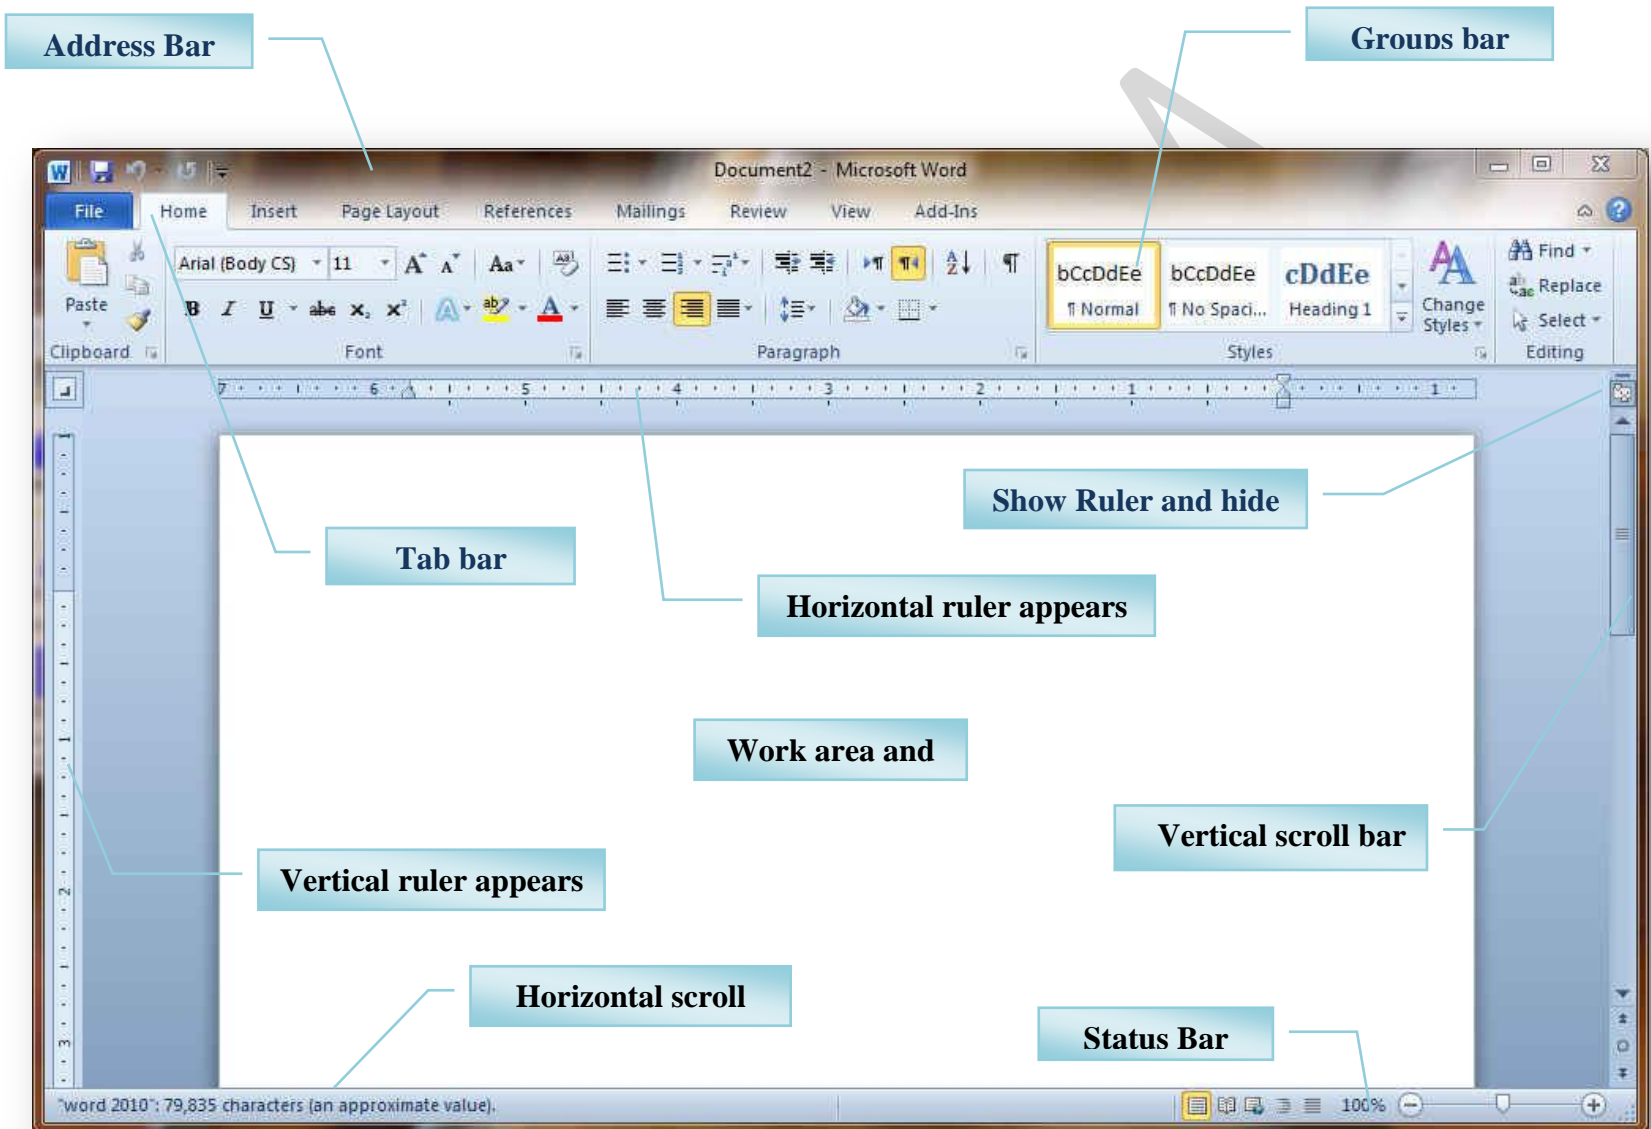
Address Bar

Groups bar

Document2 - Microsoft Word

File | Home | Insert | Page Layout | References | Mailings | Review | View | Add-Ins

Paste

Clipboard

Arial (Body CS) | 11

Font

Paragraph

bCcDdEe ¶ Normal | bCcDdEe ¶ No Spaci... | cDdEe Heading 1

Change Styles

Styles

Find | Replace | Select

Editing

Show Ruler and hide

Tab bar

Horizontal ruler appears

Work area and

Vertical scroll bar

Vertical ruler appears

Horizontal scroll

Status Bar

"word 2010": 79,835 characters (an approximate value).

100%